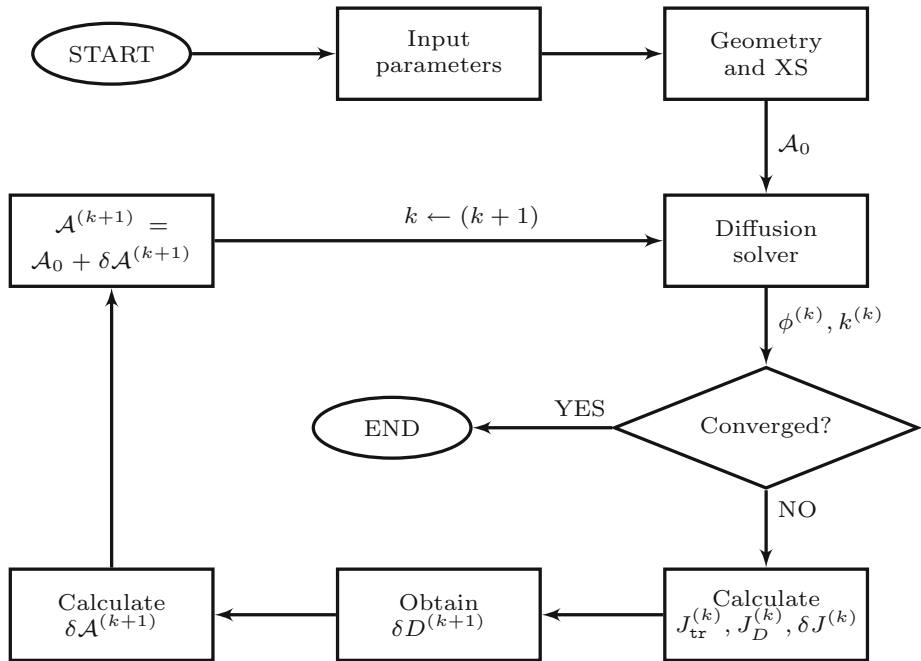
START

Input parameters

Geometry and XS

$\mathcal{A}_0$

$\mathcal{A}^{(k+1)} = \mathcal{A}_0 + \delta\mathcal{A}^{(k+1)}$

$k \leftarrow (k+1)$

Diffusion solver

$\phi^{(k)}, k^{(k)}$

END

YES

Converged?

NO

Calculate $\delta\mathcal{A}^{(k+1)}$

Obtain $\delta D^{(k+1)}$

Calculate $J_{\mathtt{tr}}^{(k)}, J_D^{(k)}, \delta J^{(k)}$